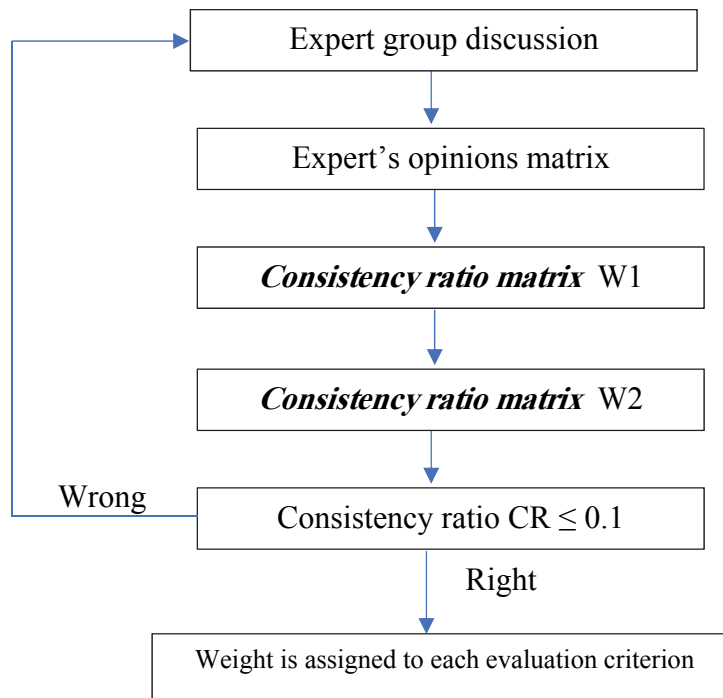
Expert group discussion

Expert’s opinions matrix

*Consistency ratio matrix* W1

*Consistency ratio matrix* W2

Wrong

Consistency ratio CR $\leq 0.1$

Right

Weight is assigned to each evaluation criterion